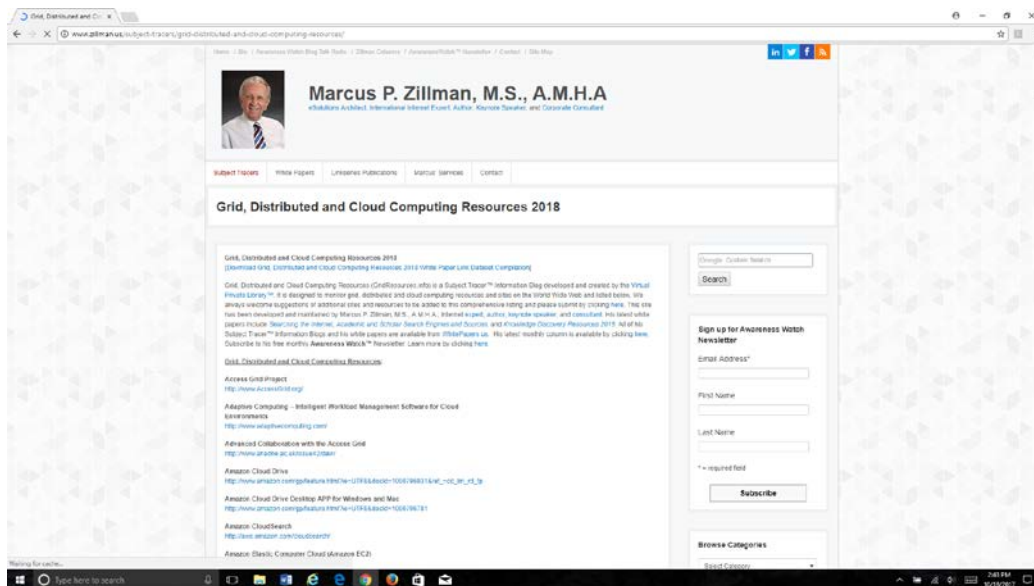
Grid, Distributed and Clo ×

www.zillman.us/subject-tracers/grid-distributed-and-cloud-computing-resources/

Home / Bio / Awareness Video Blog Talk Radio / Zillman Column / AwarenessWatch™ Newsletter / Contact / Site Map

Marcus P. Zillman, M.S., A.M.H.A

eSolutions Architect, International Internet Expert, Author, Keynote Speaker, and Corporate Consultant

Subject Tracers | White Papers | Lifestyles Publications | Marcus' Services | Contact

Grid, Distributed and Cloud Computing Resources 2018

Grid, Distributed and Cloud Computing Resources 2018
[Download Grid, Distributed and Cloud Computing Resources 2018 White Paper Link Dataset Compilation]

Grid, Distributed and Cloud Computing Resources (GridResources.info) is a Subject Tracer™ Information Blog developed and created by the Virtual Private Library™. It is designed to monitor grid, distributed and cloud computing resources and sites on the World Wide Web and listed below. We always welcome suggestions of additional sites and resources to be added to this comprehensive listing and please submit by clicking here. This site has been developed and maintained by Marcus P. Zillman, M.S., A.M.H.A., Internet expert, author, keynote speaker, and consultant. His latest white papers include Searching the Internet, Academic and Scholar Search Engines and Sources, and Knowledge Discovery Resources 2015. All of his Subject Tracer™ Information Blogs and his white papers are available from WhitePapers.us. His latest monthly column is available by clicking here. Subscribe to his free monthly Awareness Watch™ Newsletter. Learn more by clicking here.

Grid, Distributed and Cloud Computing Resources:

Access Grid Project
http://www.AccessGrid.org/

Adaptive Computing – Intelligent Workload Management Software for Cloud Environments
http://www.adaptivecomputing.com/

Advanced Collaboration with the Access Grid
http://www.ariadne.ac.uk/issue42/daw/

Amazon Cloud Drive
http://www.amazon.com/gp/feature.html?ie=UTF8&docId=1000796931&ref_=cd_lm_cd_lp

Amazon Cloud Drive Desktop APP for Windows and Mac
http://www.amazon.com/gp/feature.html?ie=UTF8&docId=1000796781

Amazon CloudSearch
http://aws.amazon.com/cloudsearch/

Amazon Elastic Computer Cloud (Amazon EC2)

Google Custom Search

Search

Sign up for Awareness Watch Newsletter

Email Address*

First Name

Last Name

* = required field

Subscribe

Browse Categories

Select Category

Waiting for cache...

Type here to search

2:41 PM
10/19/2017